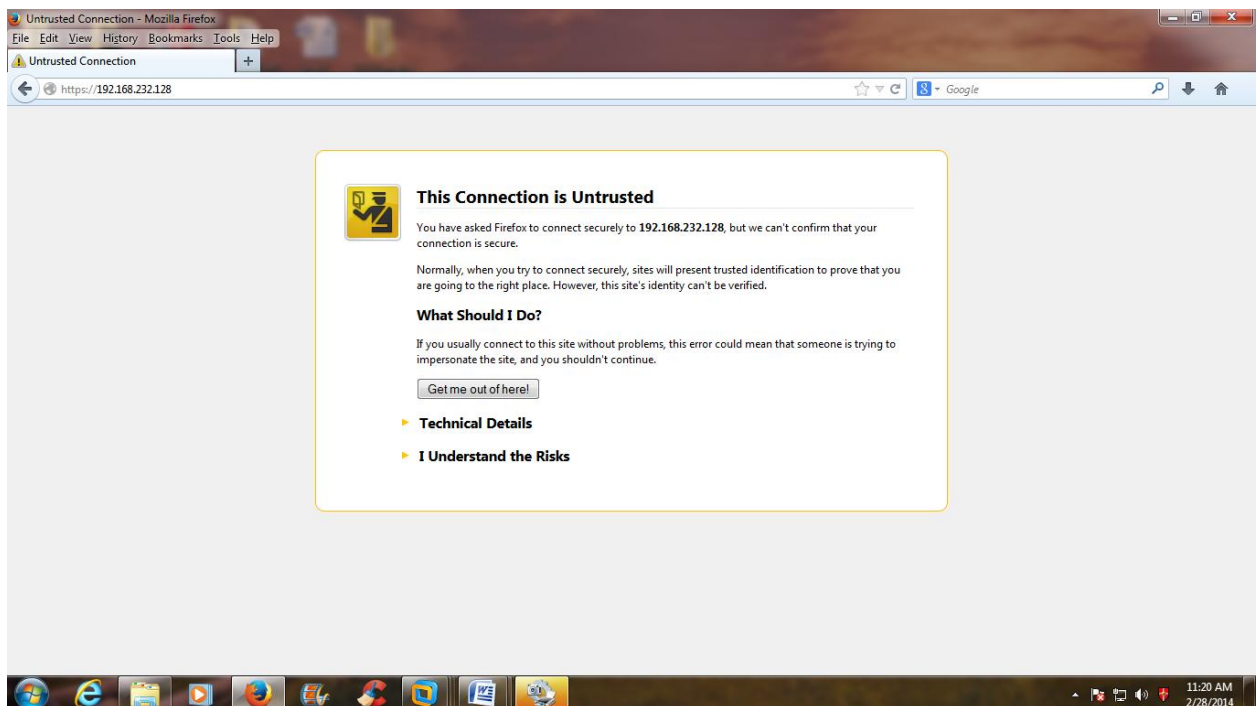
Untrusted Connection - Mozilla Firefox
File Edit View History Bookmarks Tools Help
Untrusted Connection
+
https://192.168.232.128
Google

This Connection is Untrusted

You have asked Firefox to connect securely to **192.168.232.128**, but we can't confirm that your connection is secure.

Normally, when you try to connect securely, sites will present trusted identification to prove that you are going to the right place. However, this site's identity can't be verified.

What Should I Do?

If you usually connect to this site without problems, this error could mean that someone is trying to impersonate the site, and you shouldn't continue.

Get me out of here!

Technical Details

I Understand the Risks

11:20 AM
2/28/2014